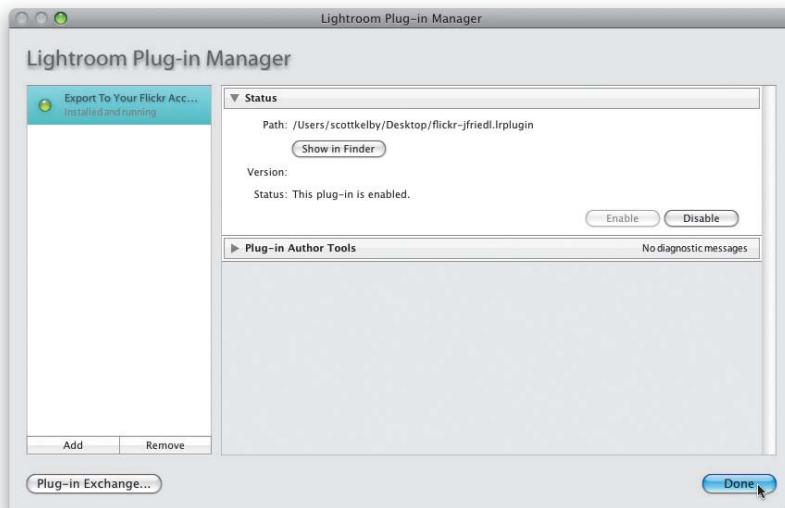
Lightroom Plug-in Manager

Lightroom Plug-in Manager

Export To Your Flickr Acc...
Installed and running

▼ Status

Path: /Users/scottkelby/Desktop/flickr-jfriedl.lrplugin

Show in Finder

Version:

Status: This plug-in is enabled.

Enable Disable

▶ Plug-in Author Tools

No diagnostic messages

Add Remove

Plug-in Exchange...

Done